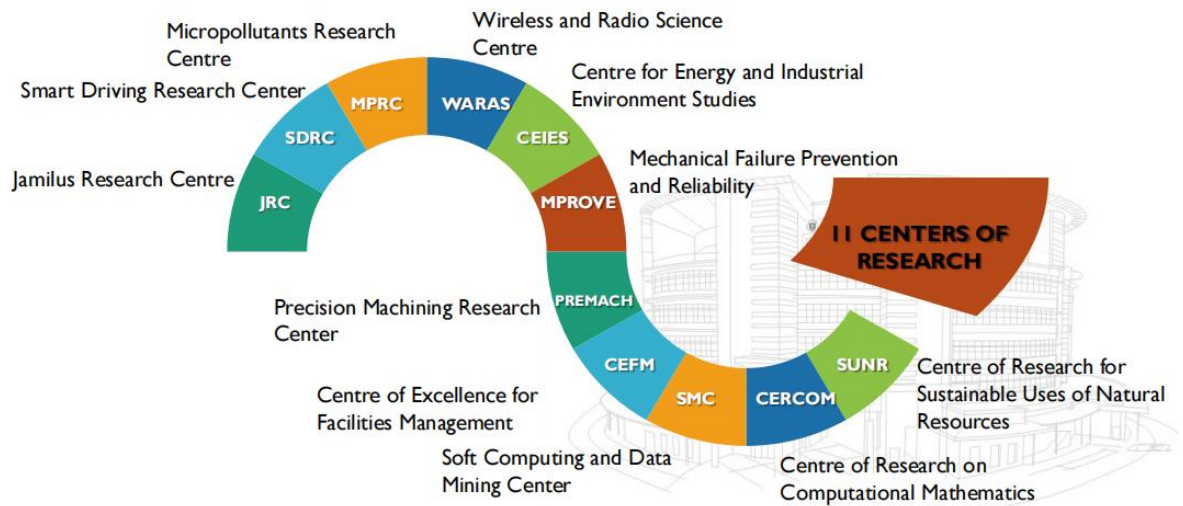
Micropollutants Research Centre

Wireless and Radio Science Centre

Smart Driving Research Center

Centre for Energy and Industrial Environment Studies

MPRC

WARAS

SDRC

CEIES

Mechanical Failure Prevention and Reliability

Jamilus Research Centre

JRC

MPROVE

11 CENTERS OF RESEARCH

Precision Machining Research Center

PREMACH

CEFM

SUNR

Centre of Research for Sustainable Uses of Natural Resources

Centre of Excellence for Facilities Management

SMC

CERCOM

Soft Computing and Data Mining Center

Centre of Research on Computational Mathematics